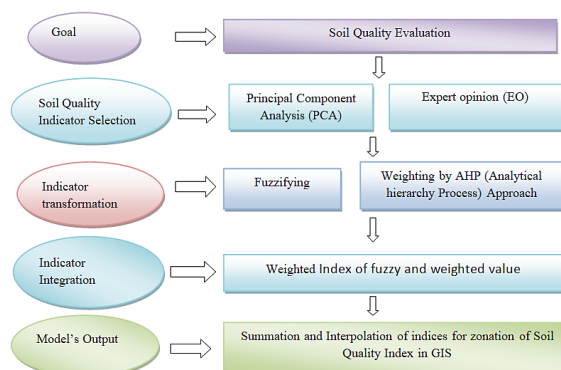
Goal

Soil Quality Evaluation

Soil Quality Indicator Selection

Principal Component Analysis (PCA)

Expert opinion (EO)

Indicator transformation

Fuzzifying

Weighting by AHP (Analytical hierarchy Process) Approach

Indicator Integration

Weighted Index of fuzzy and weighted value

Model's Output

Summation and Interpolation of indices for zonation of Soil Quality Index in GIS